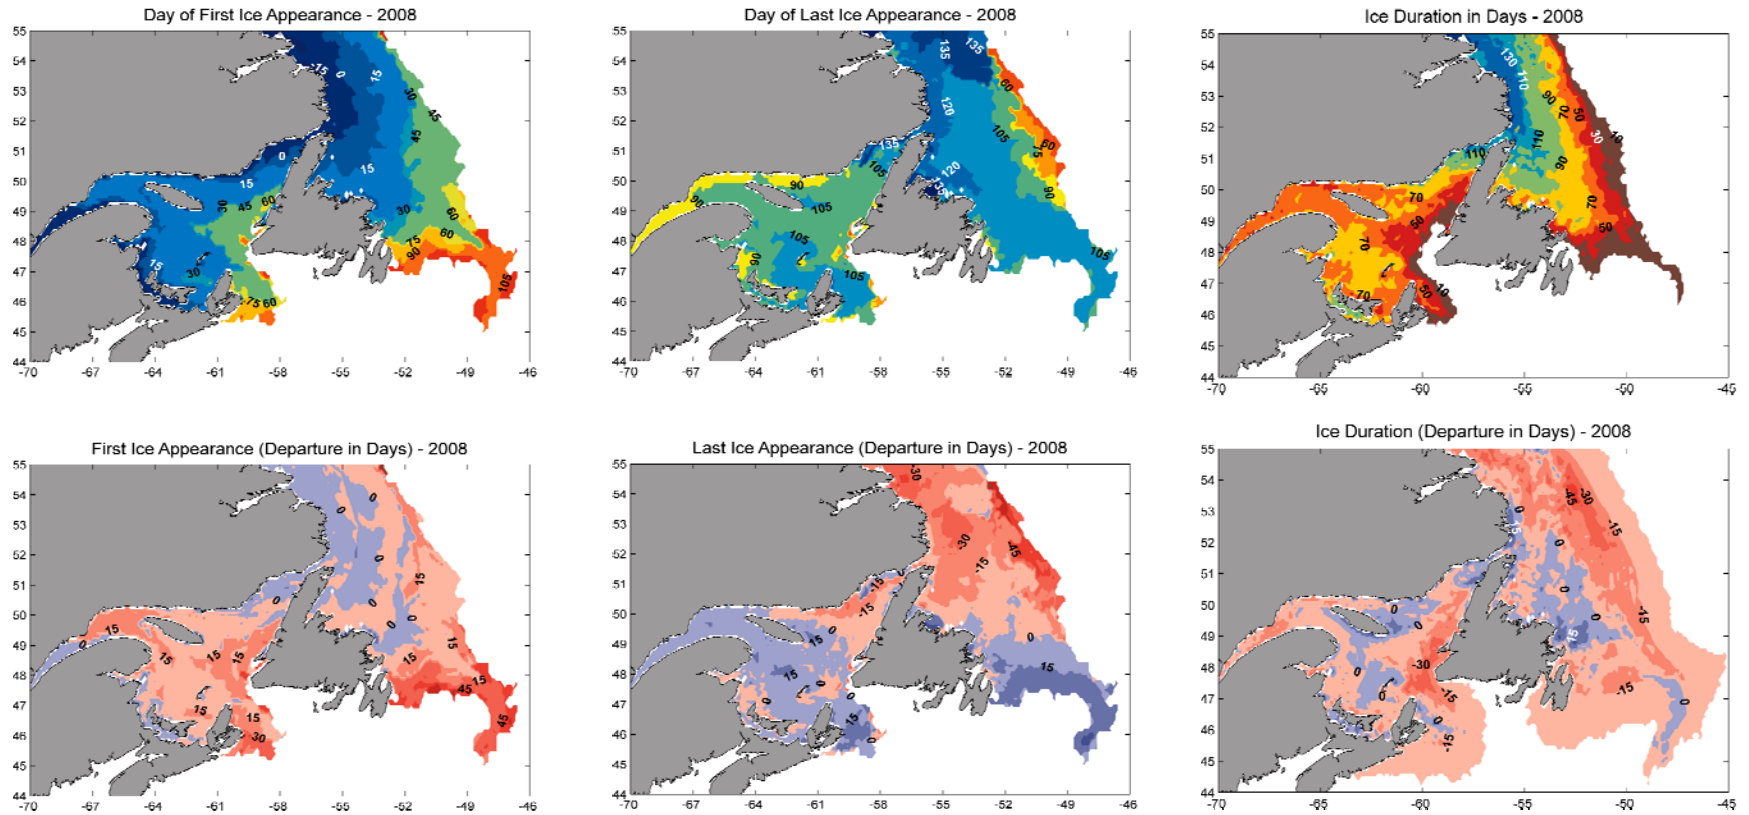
Day of First Ice Appearance - 2008

55 54 53 52 51 50 49 48 47 46 45 44

-70 -67 -64 -61 -58 -55 -52 -49 -46

-15 0 15 30 45 0 15 15 30 45 60 45 60 30 75 90 60 105 15 30 75 60

Day of Last Ice Appearance - 2008

55 54 53 52 51 50 49 48 47 46 45 44

-70 -67 -64 -61 -58 -55 -52 -49 -46

135 135 120 60 105 135 105 90 120 135 75 60 90 90 105 105 90 105 105

Ice Duration in Days - 2008

55 54 53 52 51 50 49 48 47 46 45 44

-70 -65 -60 -55 -50 -45

130 110 90 70 50 30 10 110 110 90 70 70 50 70 50 70 50 10

First Ice Appearance (Departure in Days) - 2008

55 54 53 52 51 50 49 48 47 46 45 44

-70 -67 -64 -61 -58 -55 -52 -49 -46

0 0 0 15 0 0 0 15 0 15 15 15 15 15 15 15 45 15 15 30 45

Last Ice Appearance (Departure in Days) - 2008

55 54 53 52 51 50 49 48 47 46 45 44

-70 -67 -64 -61 -58 -55 -52 -49 -46

-30 -30 -45 -15 -15 15 0 15 15 0 0 15 0

Ice Duration (Departure in Days) - 2008

55 54 53 52 51 50 49 48 47 46 45 44

-70 -65 -60 -55 -50 -45

-45 -30 -15 15 0 0 0 -15 0 0 15 0 -30 -15 0 -15 0 -15 0